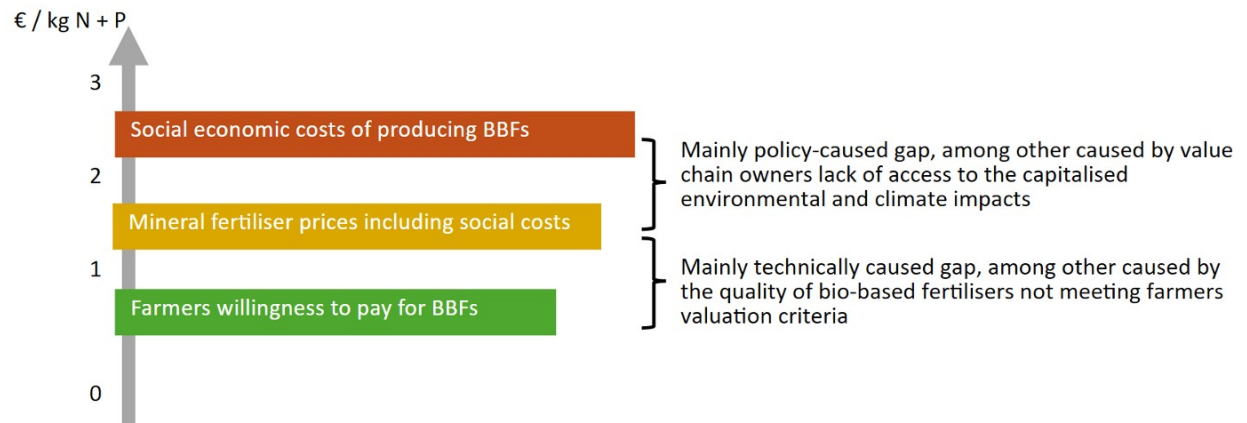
€ / kg N + P

3

Social economic costs of producing BBFs

2

Mainly policy-caused gap, among other caused by value chain owners lack of access to the capitalised environmental and climate impacts

Mineral fertiliser prices including social costs

1

Mainly technically caused gap, among other caused by the quality of bio-based fertilisers not meeting farmers valuation criteria

Farmers willingness to pay for BBFs

0